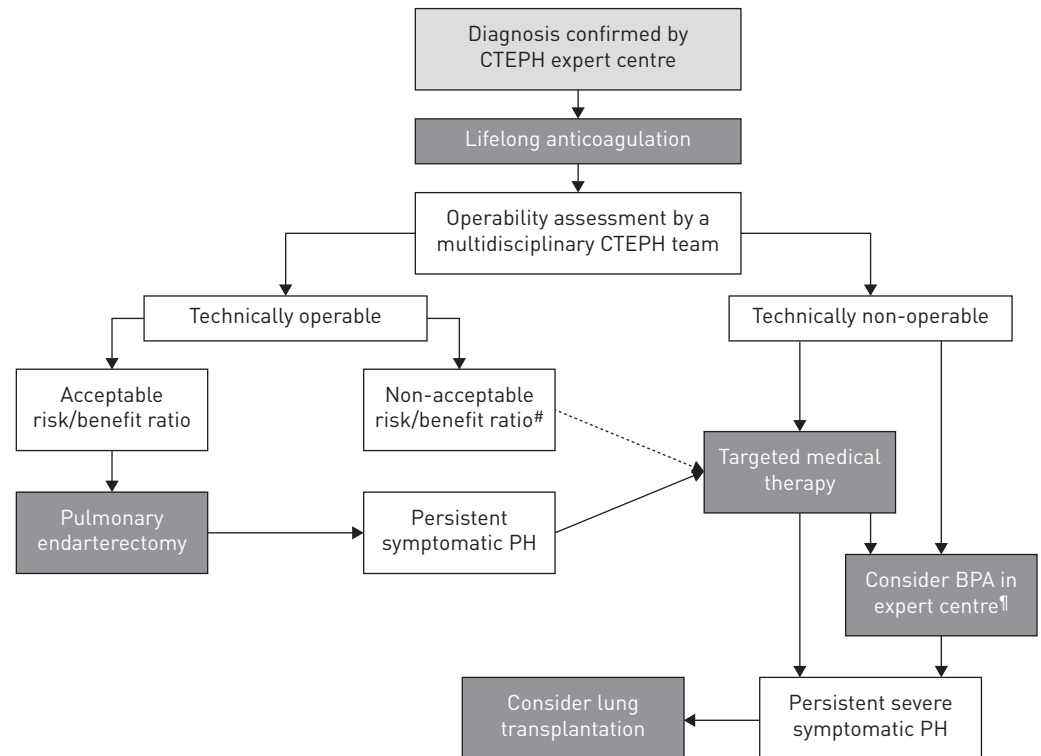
Diagnosis confirmed by CTEPH expert centre

Lifelong anticoagulation

Operability assessment by a multidisciplinary CTEPH team

Technically operable

Technically non-operable

Acceptable risk/benefit ratio

Non-acceptable risk/benefit ratio#

Targeted medical therapy

Pulmonary endarterectomy

Persistent symptomatic PH

Consider BPA in expert centre¶

Consider lung transplantation

Persistent severe symptomatic PH